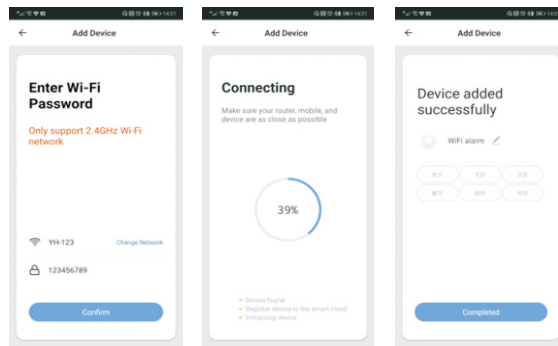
14:21

Add Device

Enter Wi-Fi Password

Only support 2.4GHz Wi-Fi network

YH-123

Change Network

123456789

Confirm

14:21

Add Device

Connecting

Make sure your router, mobile, and device are as close as possible

39%

Device found

Register device to the smart cloud

Initializing device

14:21

Add Device

Device added successfully

WiFi alarm

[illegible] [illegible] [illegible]

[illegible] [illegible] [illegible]

Completed